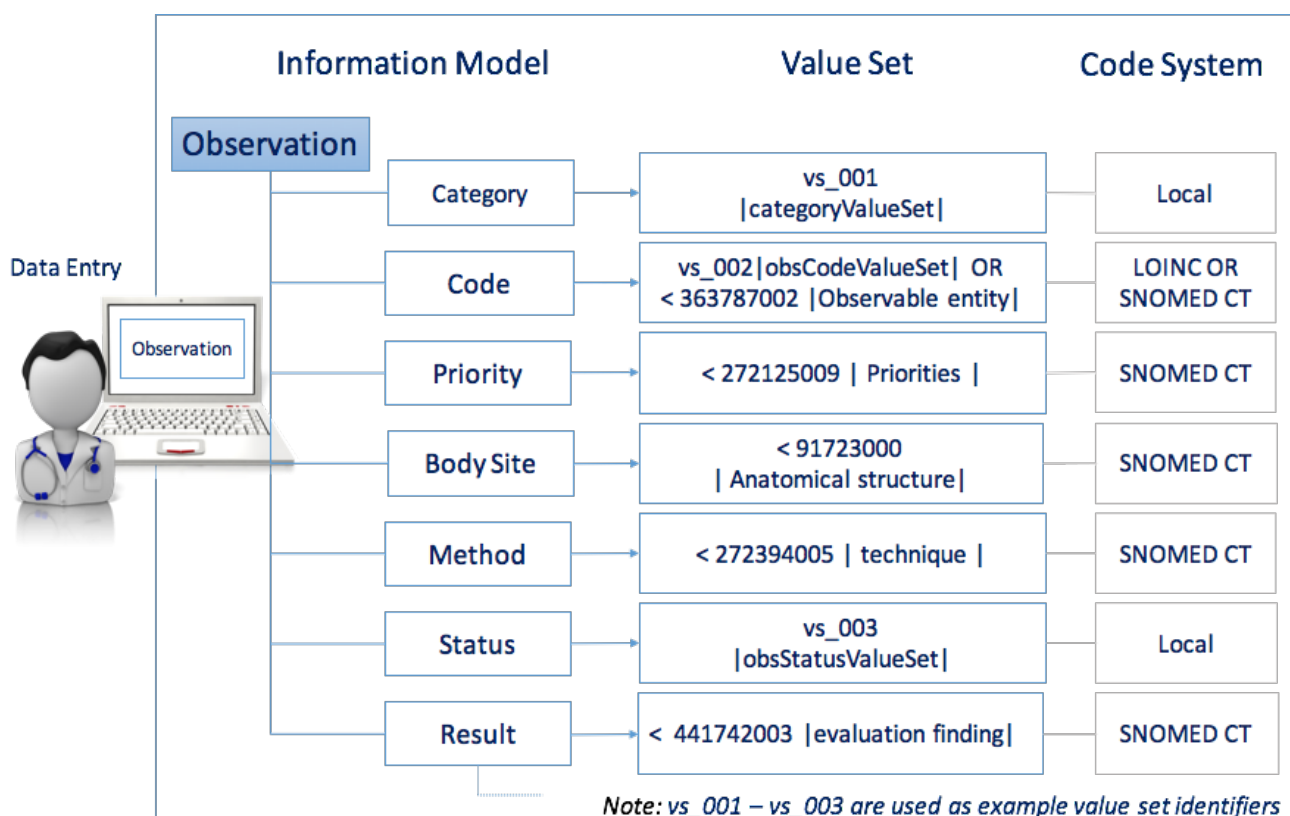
Information Model

Value Set

Code System

Data Entry

Observation

Observation

Category

vs_001 |categoryValueSet|

Local

Code

vs_002|obsCodeValueSet| OR < 363787002 |Observable entity|

LOINC OR SNOMED CT

Priority

< 272125009 | Priorities |

SNOMED CT

Body Site

< 91723000 | Anatomical structure|

SNOMED CT

Method

< 272394005 | technique |

SNOMED CT

Status

vs_003 |obsStatusValueSet|

Local

Result

< 441742003 |evaluation finding|

SNOMED CT

Note: vs_001 – vs_003 are used as example value set identifiers